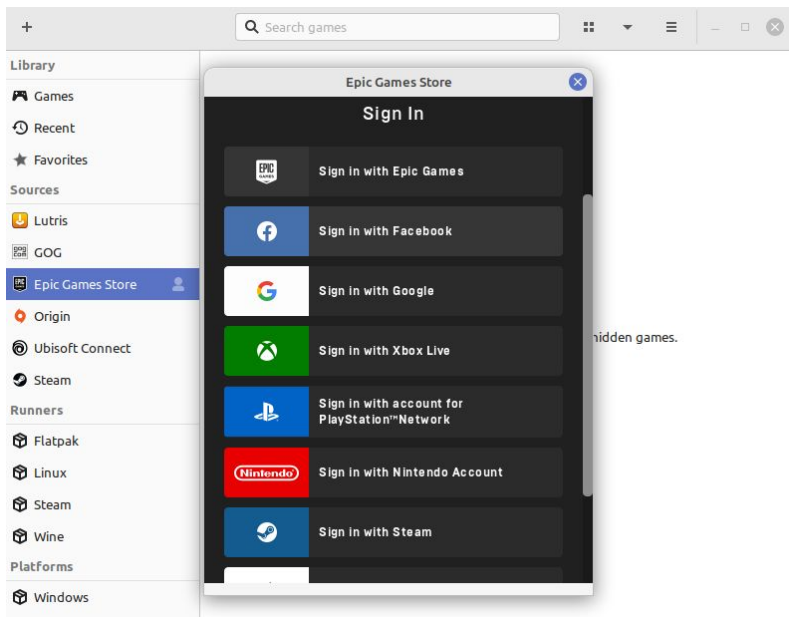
+

Search games

Library

Games

Recent

Favorites

Sources

Lutris

GOG

Epic Games Store

Origin

Ubisoft Connect

Steam

Runners

Flatpak

Linux

Steam

Wine

Platforms

Windows

Epic Games Store

Sign In

EPIC GAMES

Sign in with Epic Games

Sign in with Facebook

Sign in with Google

Sign in with Xbox Live

Sign in with account for PlayStation™Network

Nintendo

Sign in with Nintendo Account

Sign in with Steam

hidden games.